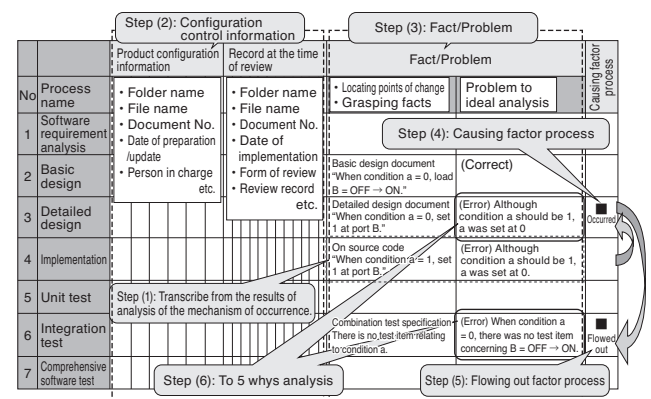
Step (2): Configuration control information

Step (3): Fact/Problem

| No | Process name | Product configuration information | Record at the time of review | Fact/Problem | | Causing factor process |
|---|---|---|---|---|---|---|
| | | • Folder name • File name • Document No. • Date of preparation /update • Person in charge etc. | • Folder name • File name • Document No. • Date of implementation • Form of review • Review record etc. | • Locating points of change • Grasping facts | Problem to ideal analysis | |
| 1 | Software requirement analysis | | | | | |
| 2 | Basic design | | | Basic design document "When condition a = 0, load B = OFF → ON." | (Correct) | |
| 3 | Detailed design | | | Detailed design document "When condition a = 0, set 1 at port B." | (Error) Although condition a should be 1, a was set at 0 | ■ Occurred |
| 4 | Implementation | | | On source code "When condition a = 1, set 1 at port B." | (Error) Although condition a should be 1, a was set at 0. | |
| 5 | Unit test | | | | | |
| 6 | Integration test | | | Combination test specification There is no test item relating to condition a. | (Error) When condition a = 0, there was no test item concerning B = OFF → ON. | ■ Flowed out |
| 7 | Comprehensive software test | | | | | |

Step (4): Causing factor process

Step (1): Transcribe from the results of analysis of the mechanism of occurrence.

Step (6): To 5 whys analysis

Step (5): Flowing out factor process